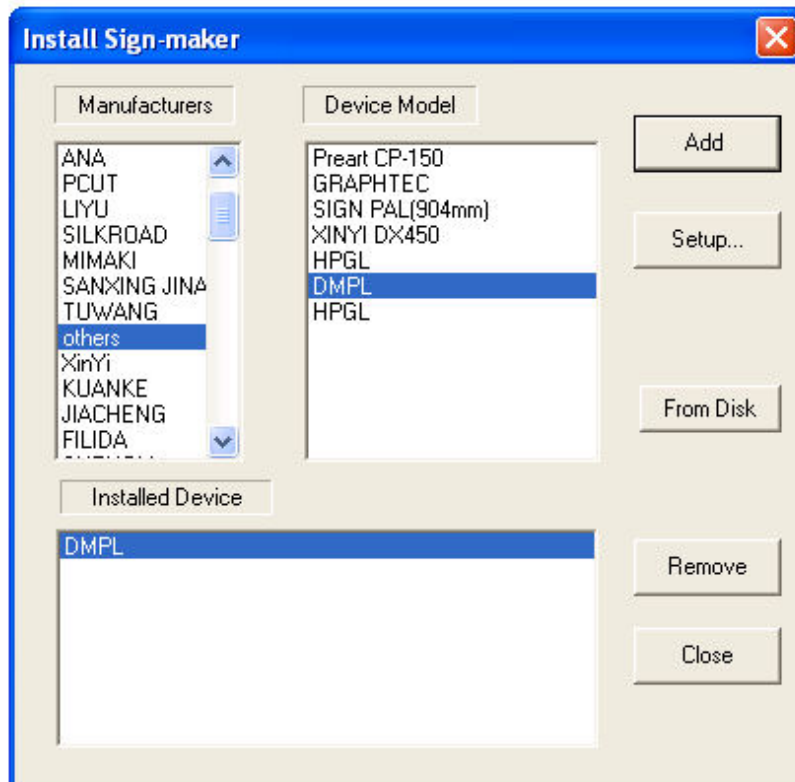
Install Sign-maker

Manufacturers

ANA
PCUT
LIYU
SILKROAD
MIMAKI
SANXING JINA
TUWANG
others
XinYi
KUANKE
JIACHENG
FILIDA
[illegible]

Device Model

Preart CP-150
GRAPHTEC
SIGN PAL(904mm)
XINYI DX450
HPGL
DMPL
HPGL

Add

Setup...

From Disk

Installed Device

DMPL

Remove

Close